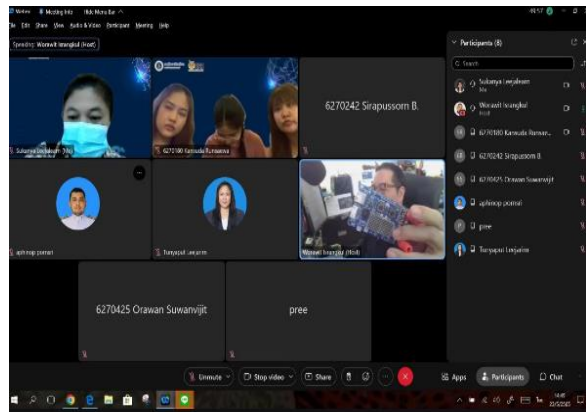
Webex Meeting Info Hide Menu Bar

File Edit Share View Audio & Video Participant Meeting Help

Speaking: Worawit Israngkul (Host)

Participants (8)

Search

Sulanya Leejaleen

Worawit Israngkul (Host)

6270180 Kanruda Ramsan...

6270242 Sirapussorn B.

6270425 Orawan Suwanvijit

aphinop pornari

pree

Tunyapat Leejarim

6270242 Sirapussorn B.

Sulanya Leejaleen

6270180 Kanruda Ramsan

aphinop pornari

Tunyapat Leejarim

Worawit Israngkul (Host)

6270425 Orawan Suwanvijit

pree

Unmute

Stop video

Share

Apps

Participants

Chat